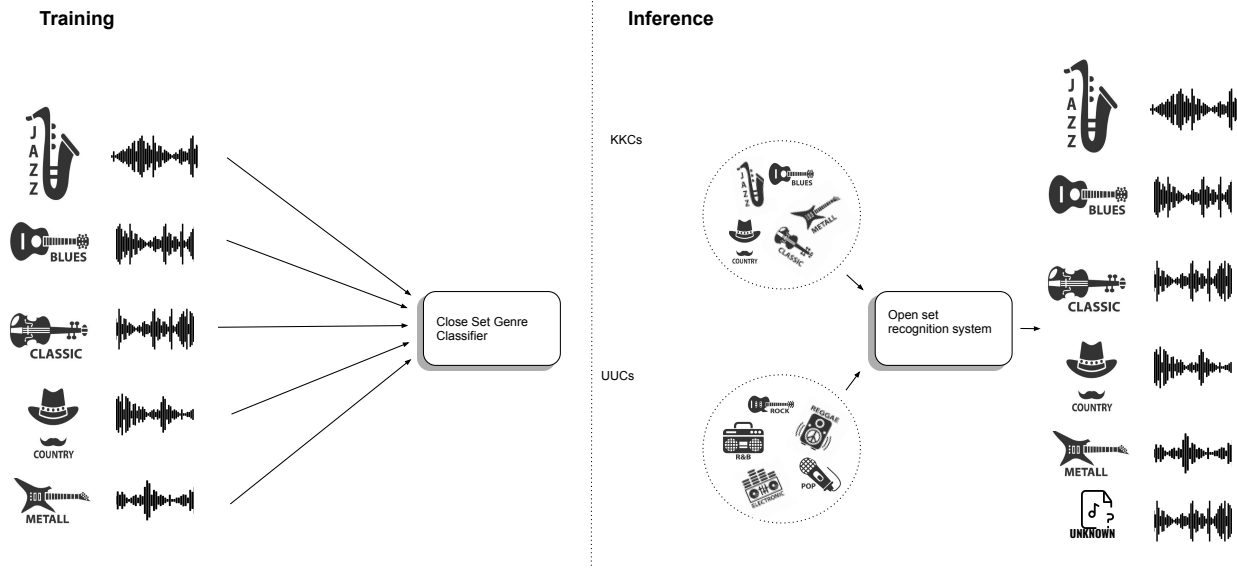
Training

JAZZ

BLUES

CLASSIC

COUNTRY

METALL

Close Set Genre Classifier

Inference

KKCs

JAZZ

BLUES

METALL

COUNTRY

CLASSIC

UUCs

ROCK

REGGAE

R&B

POP

ELECTRONIC

Open set recognition system

JAZZ

BLUES

CLASSIC

COUNTRY

METALL

UNKNOWN